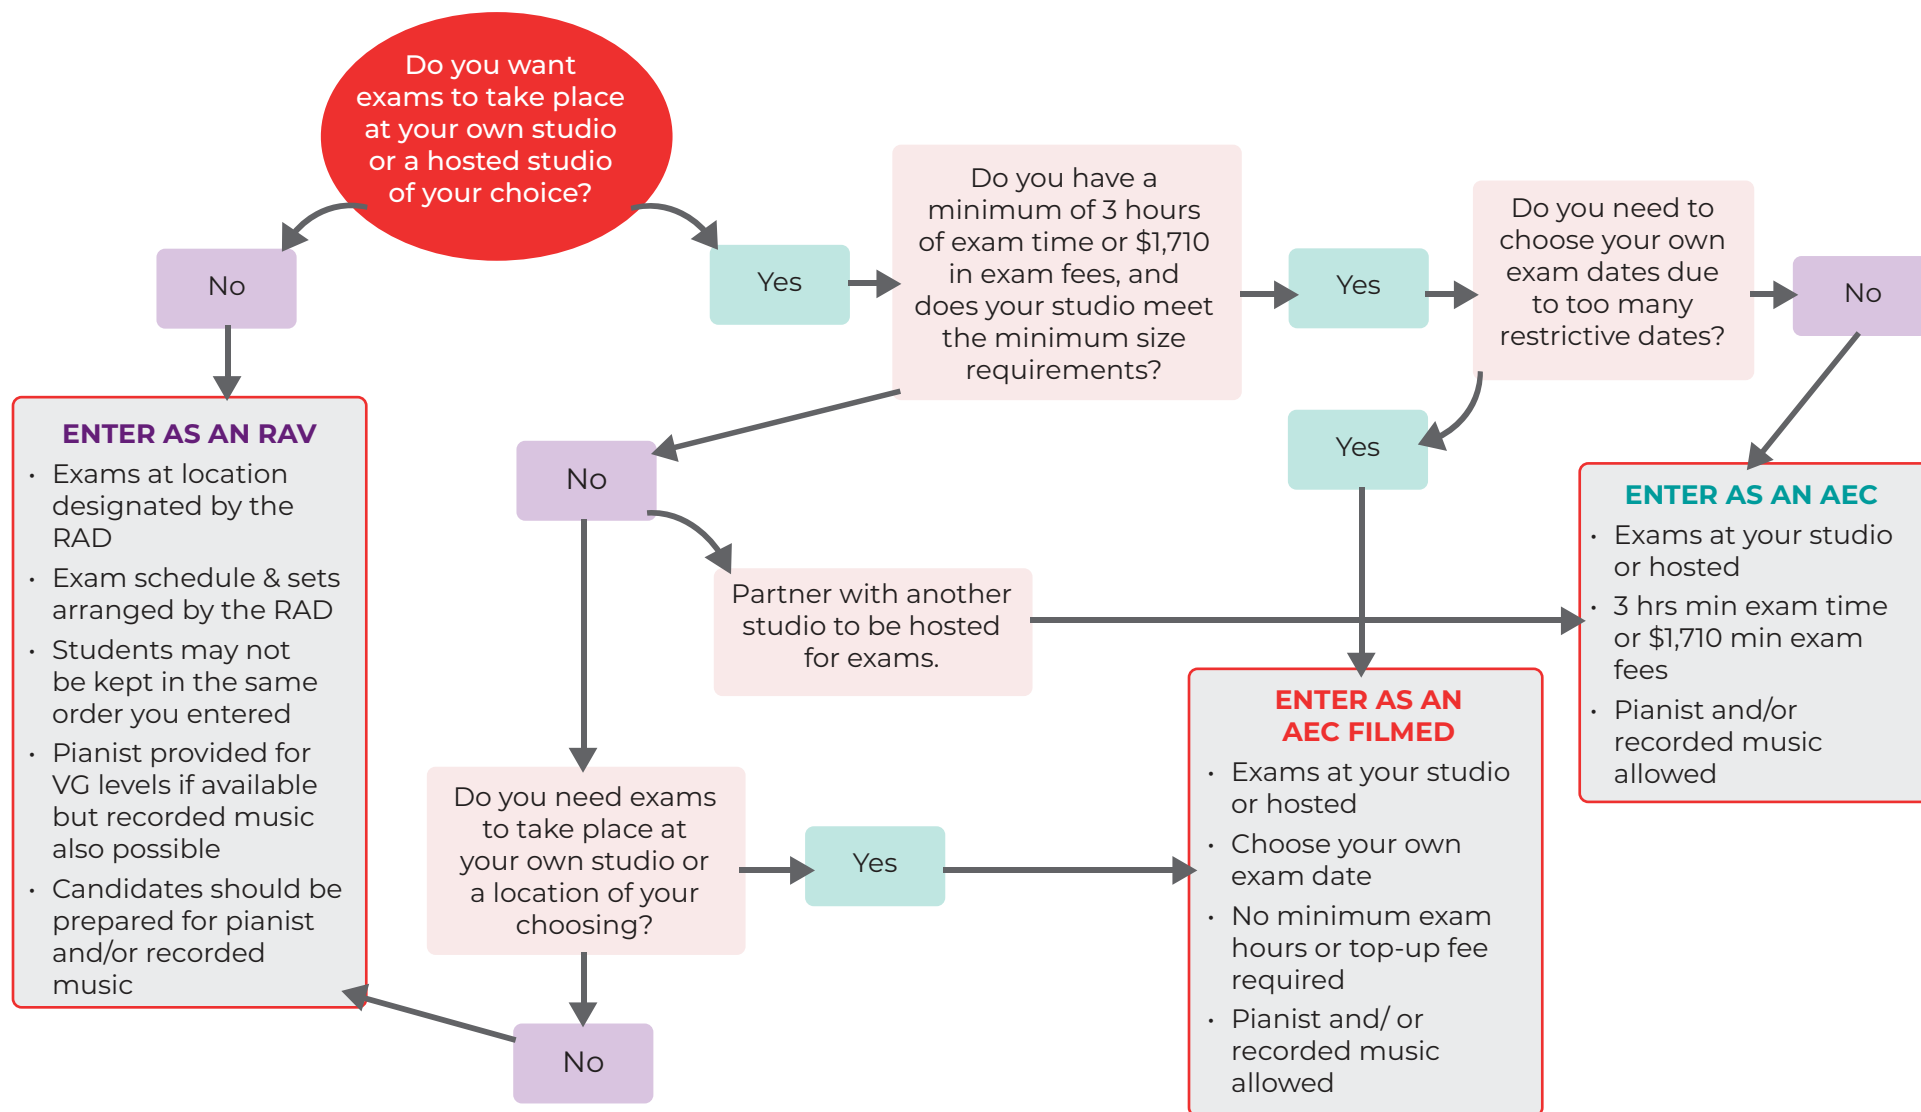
Do you want exams to take place at your own studio or a hosted studio of your choice?

No

Yes

Do you have a minimum of 3 hours of exam time or $1,710 in exam fees, and does your studio meet the minimum size requirements?

Yes

Do you need to choose your own exam dates due to too many restrictive dates?

No

ENTER AS AN RAV
• Exams at location designated by the RAD
• Exam schedule & sets arranged by the RAD
• Students may not be kept in the same order you entered
• Pianist provided for VG levels if available but recorded music also possible
• Candidates should be prepared for pianist and/or recorded music

No

Yes

ENTER AS AN AEC
• Exams at your studio or hosted
• 3 hrs min exam time or $1,710 min exam fees
• Pianist and/or recorded music allowed

Partner with another studio to be hosted for exams.

ENTER AS AN AEC FILMED
• Exams at your studio or hosted
• Choose your own exam date
• No minimum exam hours or top-up fee required
• Pianist and/ or recorded music allowed

Do you need exams to take place at your own studio or a location of your choosing?

Yes

No